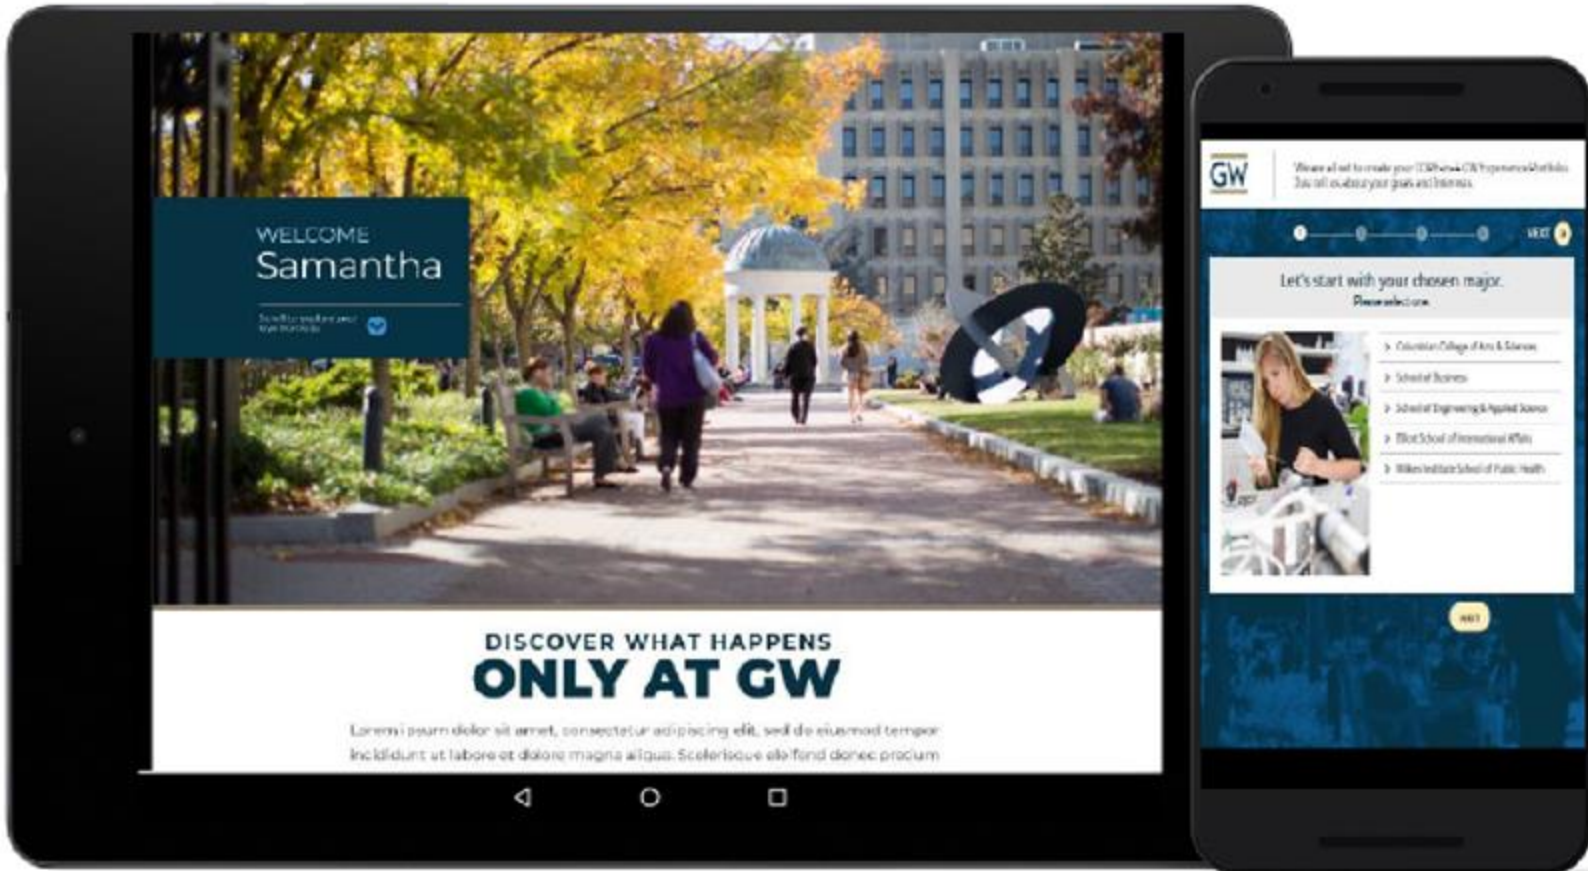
WELCOME
Samantha

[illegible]

DISCOVER WHAT HAPPENS
ONLY AT GW

Lorem ipsum dolor sit amet, consectetur adipiscing elit, sed do eiusmod tempor incididunt ut labore et dolore magna aliqua. Scelerisque eleifend donec pretium

GW

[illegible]

NEXT

Let's start with your chosen major.
Please select one.

Columbian College of Arts & Sciences
School of Business
School of Engineering & Applied Science
Elliott School of International Affairs
Milken Institute School of Public Health

NEXT